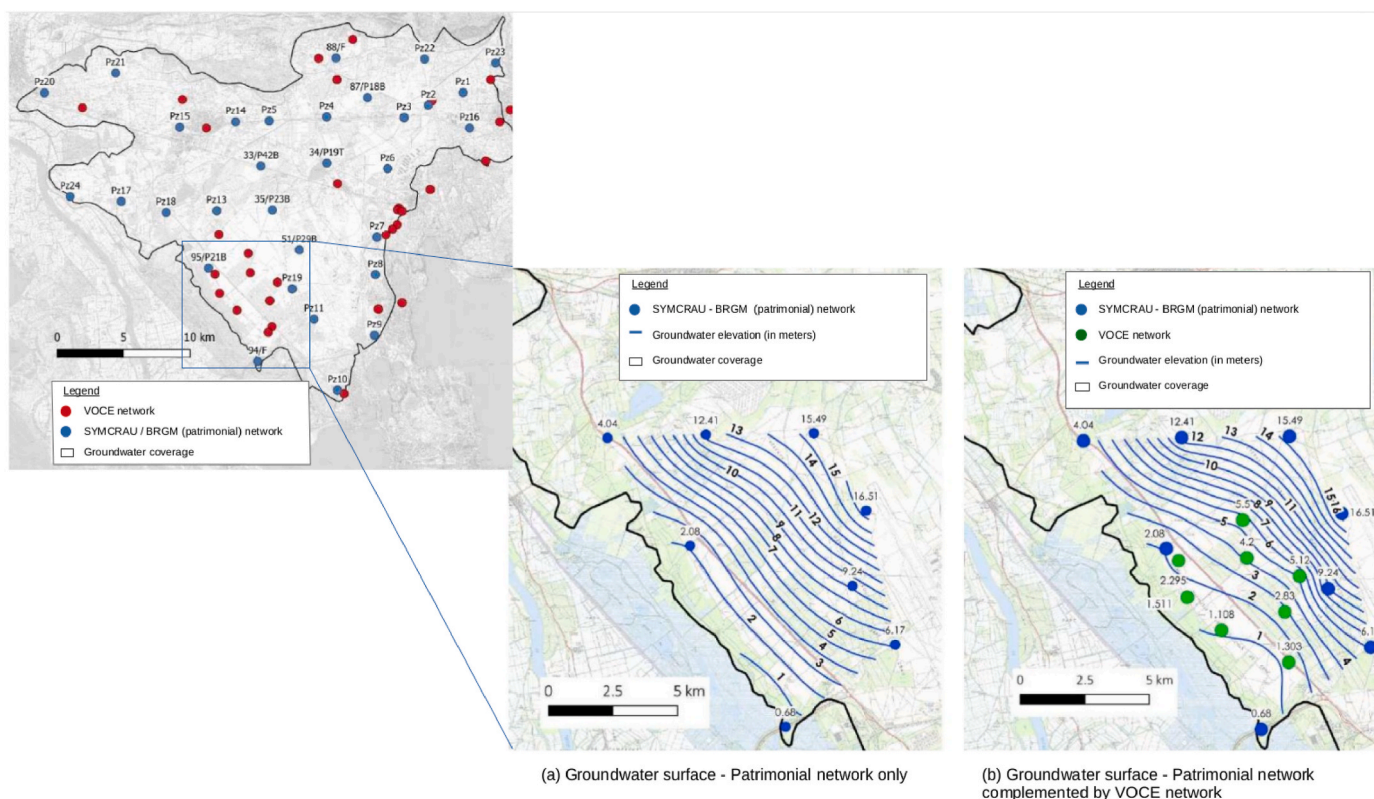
88/F
Pz22
Pz23
Pz21
Pz20
87/P18B
Pz1
Pz2
Pz15
Pz14
Pz5
Pz4
Pz3
Pz16
33/P42B
34/P19T
Pz6
Pz24
Pz17
Pz18
Pz13
35/P23B
Pz7
51/P29B
95/P21B
Pz19
Pz8
Pz11
Pz9
94/F
Pz10
0
5
10 km

Legend
VOCE network
SYMCRAU / BRGM (patrimonial) network
Groundwater coverage

Legend
SYMCRAU - BRGM (patrimonial) network
Groundwater elevation (in meters)
Groundwater coverage

4.04
12.41
13
15.49
10
14
15
16.51
11
12
9
8
7
2.08
9.24
2
6
5
4
3
6.17
1
0.68
0
2.5
5 km

(a) Groundwater surface - Patrimonial network only

Legend
SYMCRAU - BRGM (patrimonial) network
VOCE network
Groundwater elevation (in meters)
Groundwater coverage

4.04
12.41
12
13
15.49
14
10
15
16
16.51
5.5
8
11
9
7
5
2.08
4.2
6
3
5.12
9.24
2.295
2
2.83
1.511
1.108
1
1.303
4
6.1
0
2.5
5 km
0.68

(b) Groundwater surface - Patrimonial network complemented by VOCE network